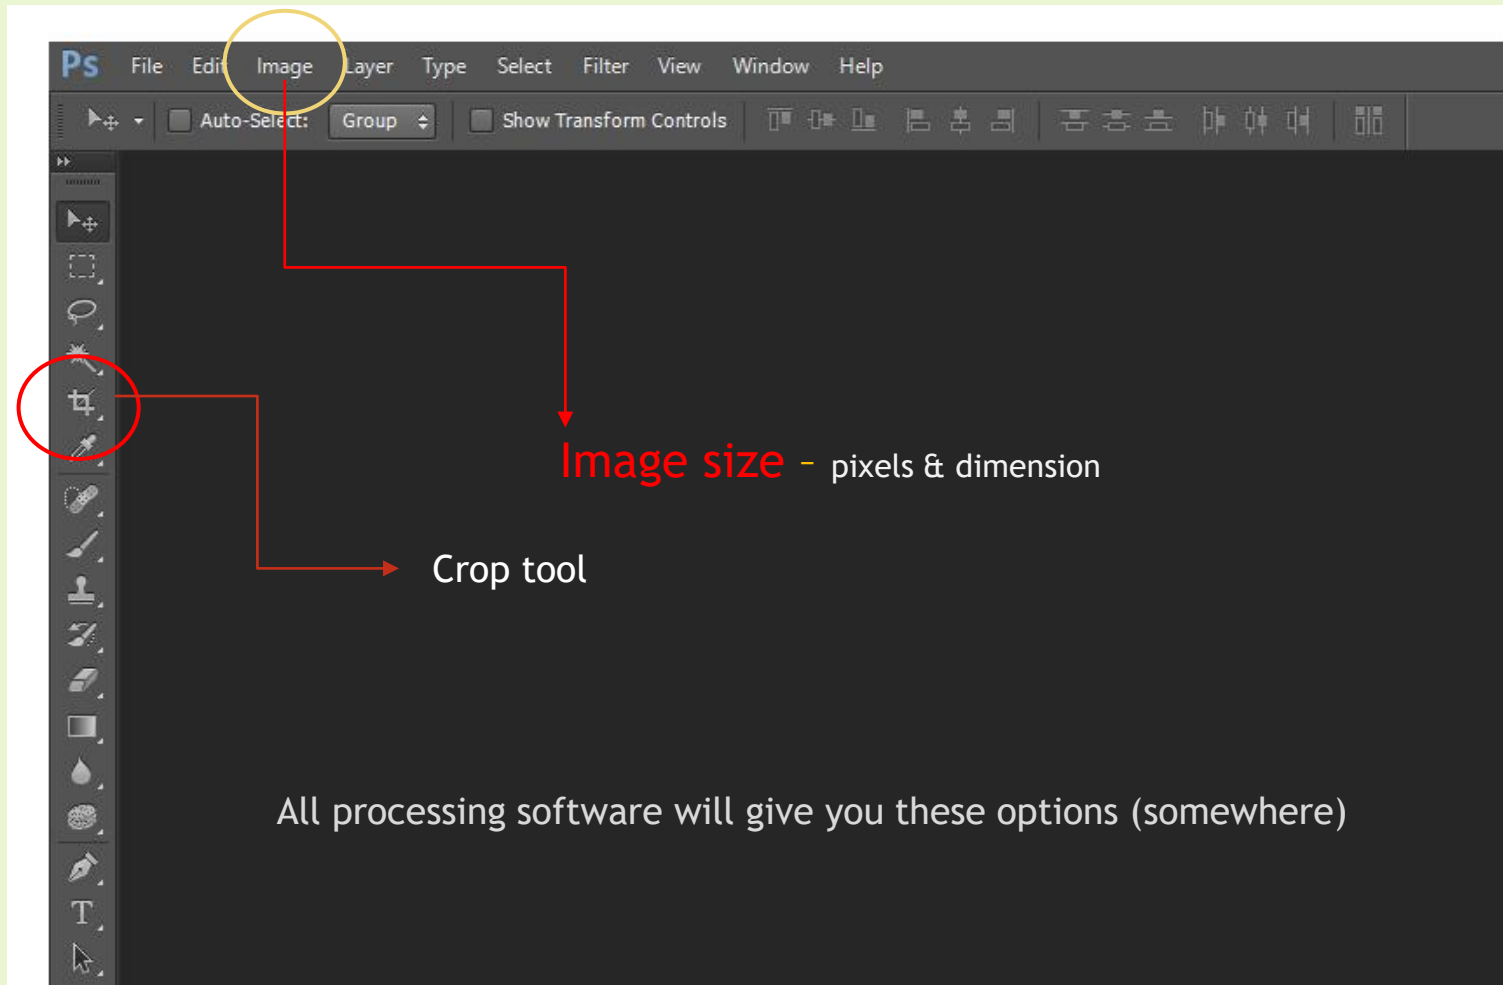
Ps File Edit Image Layer Type Select Filter View Window Help

Auto-Select: Group Show Transform Controls

Image size – pixels & dimension

Crop tool

All processing software will give you these options (somewhere)